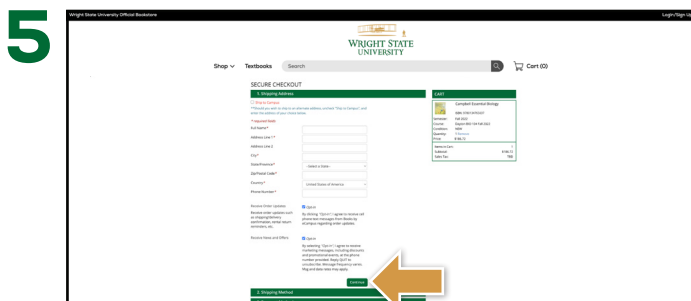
5

Wright State University Official Bookstore

Login/Sign Up

WRIGHT STATE UNIVERSITY

Shop Textbooks Search

Cart (0)

SECURE CHECKOUT

1. Shipping Address

Ship to Campus

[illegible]

* required fields

Full Name*

Address Line 1*

Address Line 2

City*

State/Province*

-Select a State-

Zip/Postal Code*

Country*

United States of America

Phone Number*

Receive Order Updates

Opt-in

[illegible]

Receive News and Offers

Opt-in

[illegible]

Continue

2. Shipping Method

CART

Campbell Essential Biology

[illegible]

Subtotal

Sales Tax